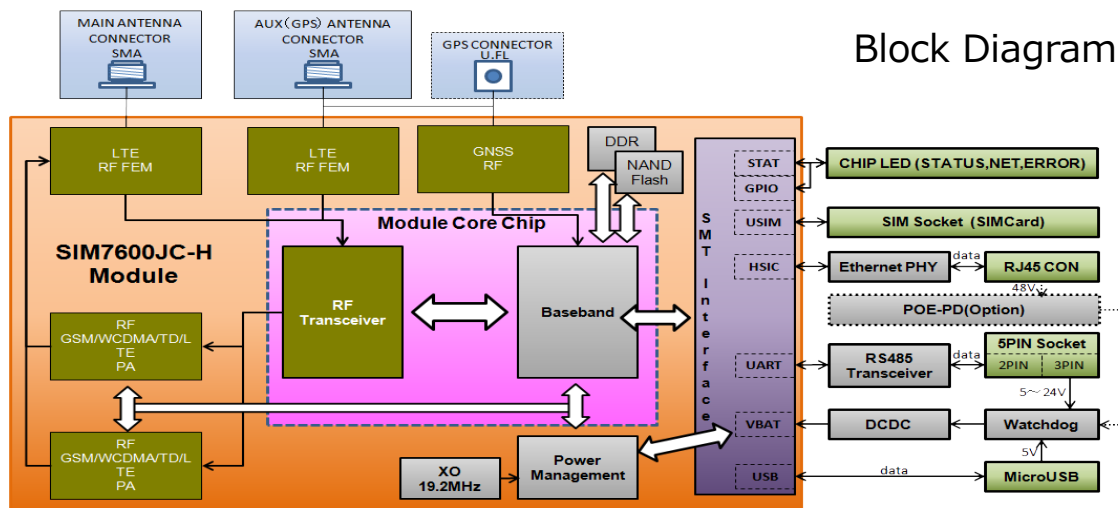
MAIN ANTENNA CONNECTOR SMA

AUX(GPS) ANTENNA CONNECTOR SMA

GPS CONNECTOR U.FL

Block Diagram

LTE RF FEM

LTE RF FEM

GNSS RF

DDR

NAND Flash

Module Core Chip

SIM7600JC-H Module

RF Transceiver

Baseband

RF GSM/WCDMA/TD/LTE PA

RF GSM/WCDMA/TD/LTE PA

XO 19.2MHz

Power Management

SMT Interface

STAT

GPIO

USIM

HSIC

UART

VBAT

USB

CHIP LED (STATUS,NET,ERROR)

SIM Socket (SIMCard)

Ethernet PHY

data

RJ45 CON

48V

POE-PD(Option)

RS485 Transceiver

data

5PIN Socket

2PIN

3PIN

5～24V

DCDC

Watchdog

5V

data

MicroUSB